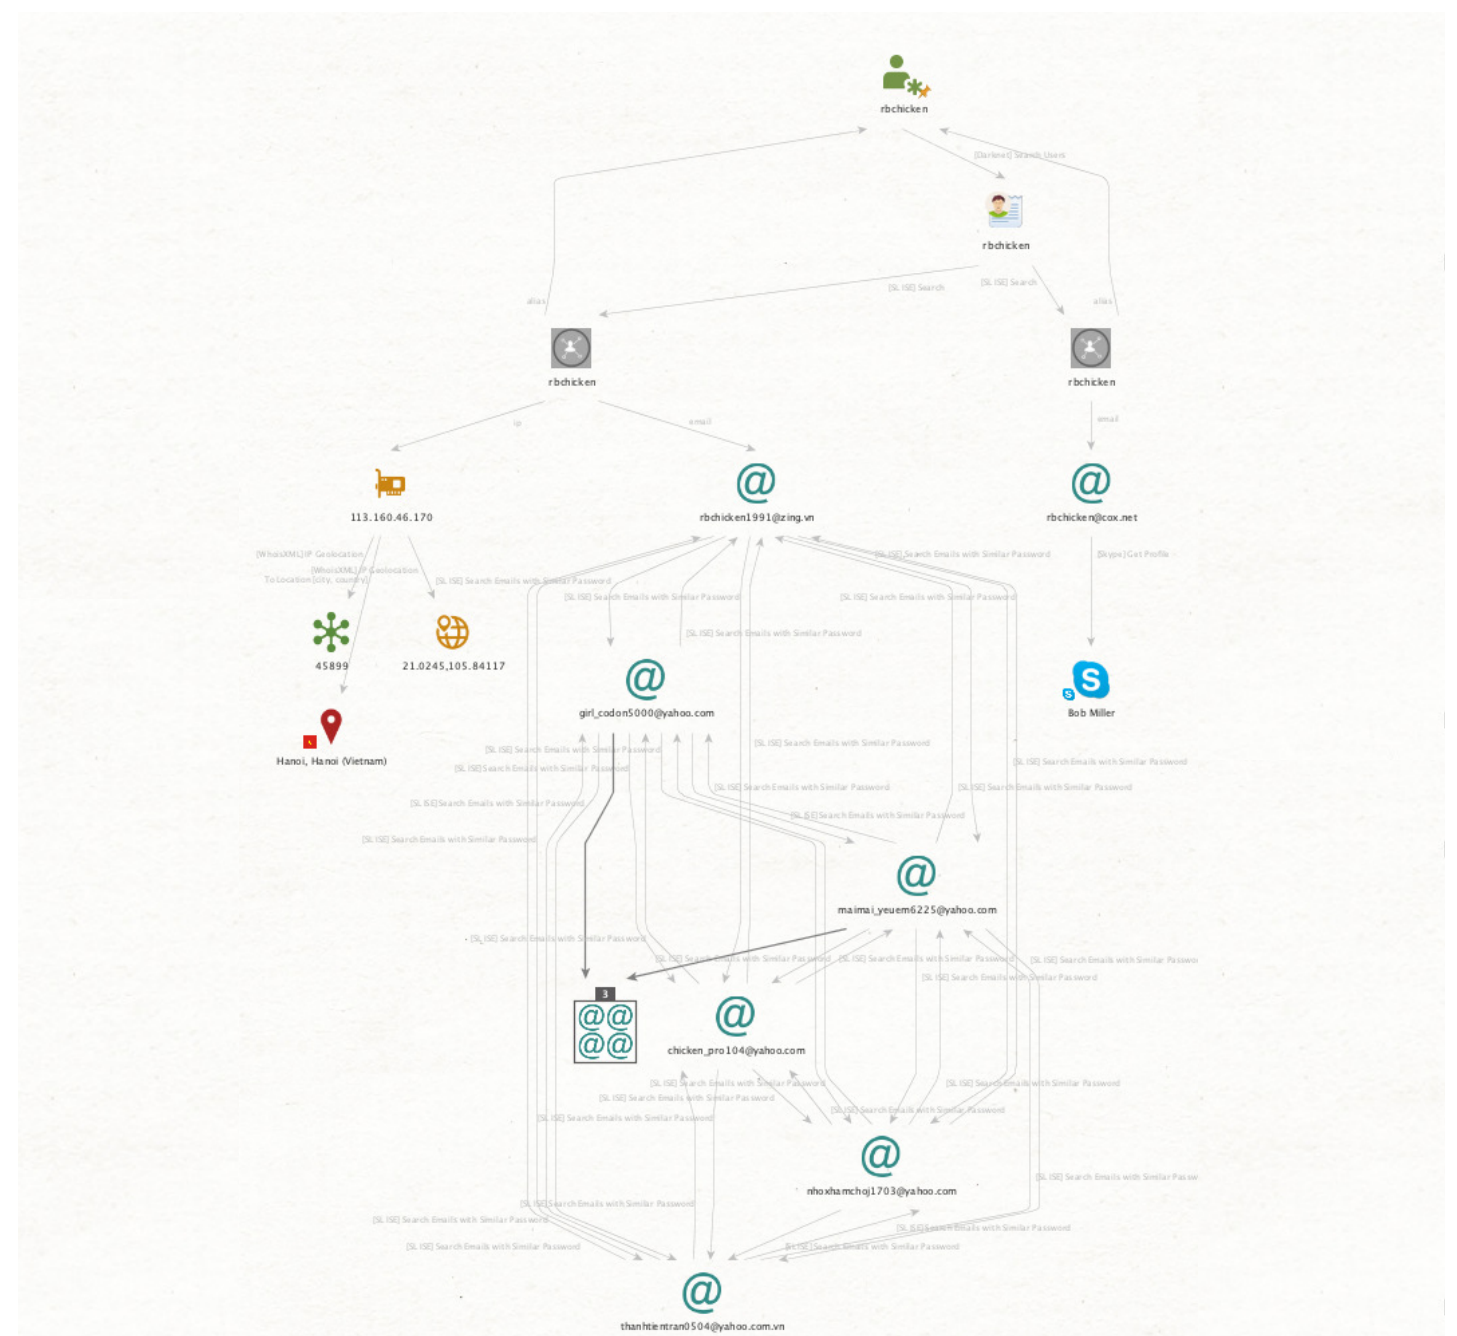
rbchicken

[Darknet] Search Users

rbchicken

alias

[SL ISE] Search

[SL ISE] Search

alias

rbchicken

rbchicken

ip

email

email

113.160.46.170

rbchicken1991@zing.vn

rbchicken@cox.net

[WhoisXML] IP Geolocation

[WhoisXML] IP Geolocation To Location [city, country]

[SL ISE] Search Emails with Similar Password

[SL ISE] Search Emails with Similar Password

[SL ISE] Search Emails with Similar Password

[SL ISE] Search Emails with Similar Password

[SL ISE] Search Emails with Similar Password

[Skype] Get Profile

45899

21.0245,105.84117

girl_codon5000@yahoo.com

Bob Miller

Hanoi, Hanoi (Vietnam)

[SL ISE] Search Emails with Similar Password

[SL ISE] Search Emails with Similar Password

[SL ISE] Search Emails with Similar Password

[SL ISE] Search Emails with Similar Password

[SL ISE] Search Emails with Similar Password

[SL ISE] Search Emails with Similar Password

[SL ISE] Search Emails with Similar Password

[SL ISE] Search Emails with Similar Password

maimai_yeuem6225@yahoo.com

[SL ISE] Search Emails with Similar Password

[SL ISE] Search Emails with Similar Password

[SL ISE] Search Emails with Similar Password

[SL ISE] Search Emails with Similar Passwo

[SL ISE] Search Emails with Similar Password

3

chicken_pro104@yahoo.com

[SL ISE] Search Emails with Similar Password

[SL ISE] Search Emails with Similar Password

[SL ISE] Search Emails with Similar Password

[SL ISE] Search Emails with Similar Password

[SL ISE] Search Emails with Similar Password

nhoxhamchoj1703@yahoo.com

[SL ISE] Search Emails with Similar Pasow

[SL ISE] Search Emails with Similar Password

[SL ISE] Search Emails with Similar Password

[SL ISE] Search Emails with Similar Password

[SL ISE] Search Emails with Similar Password

[SL ISE] Search Emails with Similar Password

thanhtientran0504@yahoo.com.vn